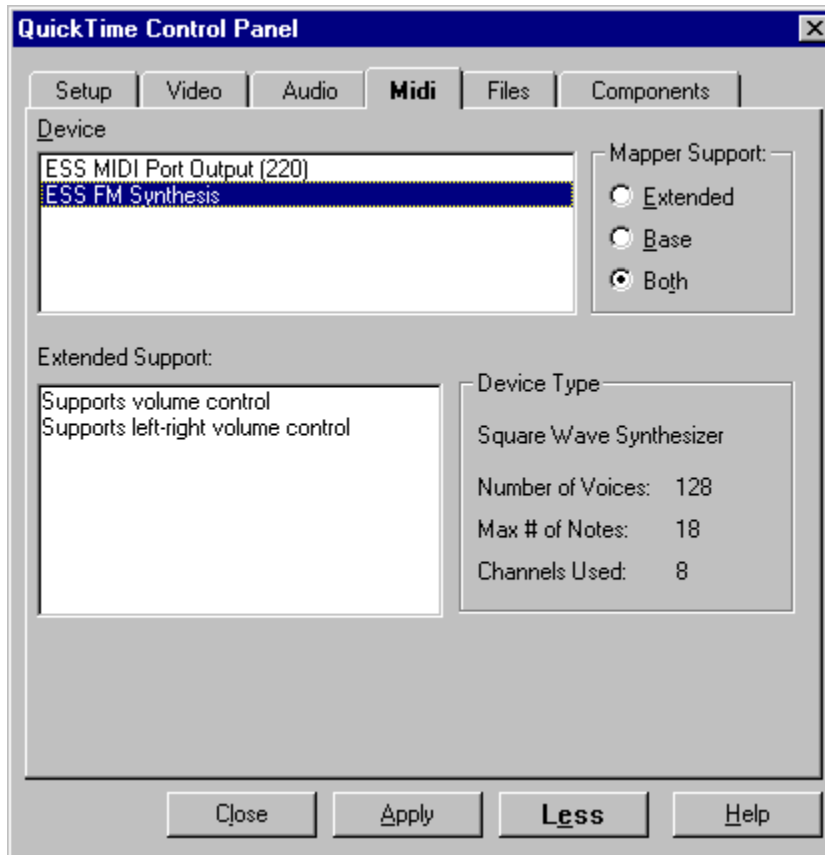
QuickTime Control Panel

Setup
Video
Audio
Midi
Files
Components

Device

ESS MIDI Port Output (220)
ESS FM Synthesis

Mapper Support:
Extended
Base
Both

Extended Support:

Supports volume control
Supports left-right volume control

Device Type

Square Wave Synthesizer

| Number of Voices: | 128 |
|---|---|
| Max # of Notes: | 18 |
| Channels Used: | 8 |

Close
Apply
Less
Help